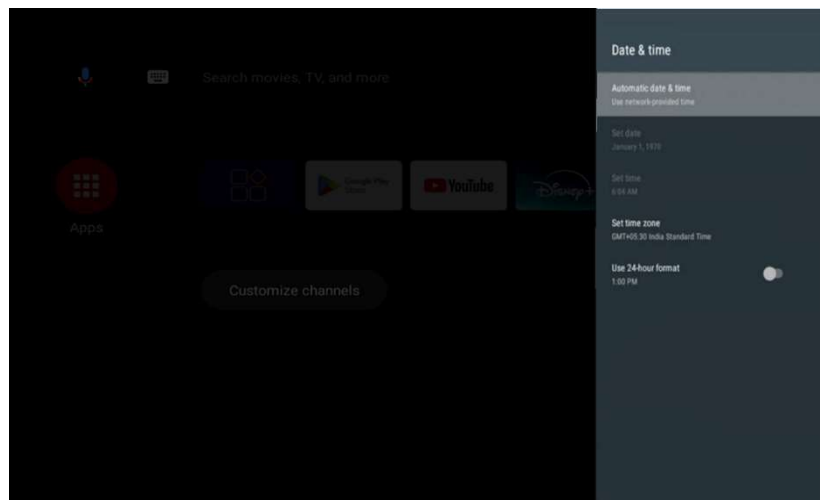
Search movies, TV, and more

Apps

Google Play Store

YouTube

Disney+

Customize channels

Date & time

Automatic date & time
Use network-provided time

Set date
January 1, 1970

Set time
6:04 AM

Set time zone
GMT+05:30 India Standard Time

Use 24-hour format
1:00 PM